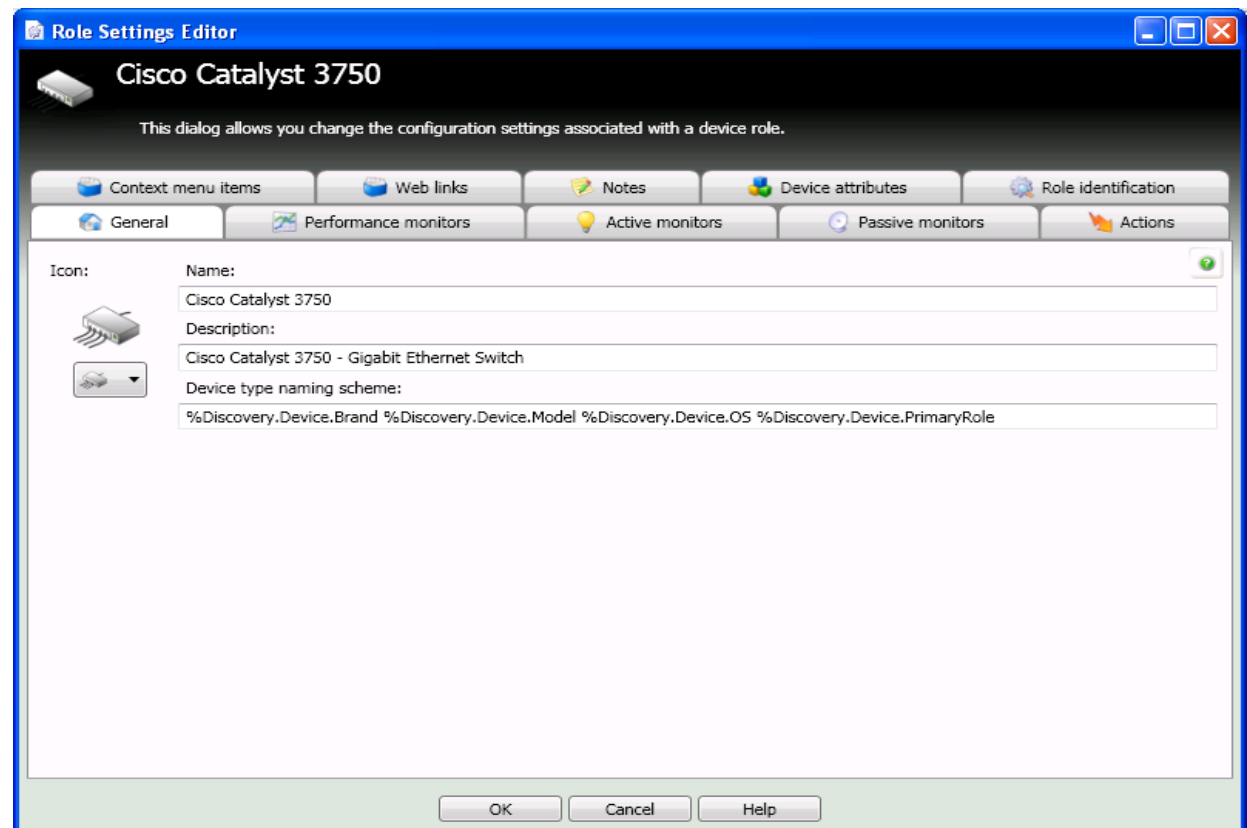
Role Settings Editor

Cisco Catalyst 3750

This dialog allows you change the configuration settings associated with a device role.

Context menu items
Web links
Notes
Device attributes
Role identification
General
Performance monitors
Active monitors
Passive monitors
Actions

Icon:
Name:
Cisco Catalyst 3750
Description:
Cisco Catalyst 3750 - Gigabit Ethernet Switch
Device type naming scheme:
%Discovery.Device.Brand %Discovery.Device.Model %Discovery.Device.OS %Discovery.Device.PrimaryRole

OK
Cancel
Help